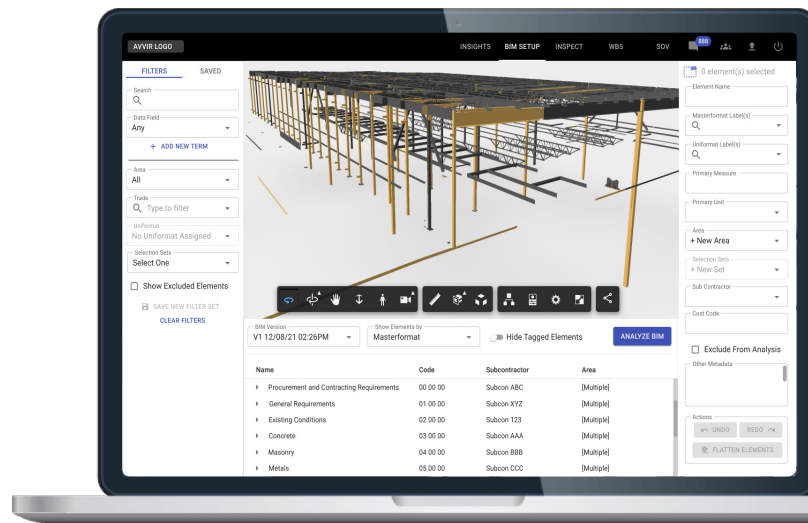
AVVIR LOGO

INSIGHTS BIM SETUP INSPECT WBS SOV 888

FILTERS SAVED

Search

Data Field
Any

+ ADD NEW TERM

Area
All

Trade
Type to filter

Uniformat
No Uniformat Assigned

Selection Sets
Select One

Show Excluded Elements

SAVE NEW FILTER SET
CLEAR FILTERS

BIM Version
V1 12/08/21 02:26PM

Show Elements by
Masterformat

Hide Tagged Elements

ANALYZE BIM

| Name | Code | Subcontractor | Area |
|---|---|---|---|
| Procurement and Contracting Requirements | 00 00 00 | Subcon ABC | [Multiple] |
| General Requirements | 01 00 00 | Subcon XYZ | [Multiple] |
| Existing Conditions | 02 00 00 | Subcon 123 | [Multiple] |
| Concrete | 03 00 00 | Subcon AAA | [Multiple] |
| Masonry | 04 00 00 | Subcon BBB | [Multiple] |
| Metals | 05 00 00 | Subcon CCC | [Multiple] |

0 element(s) selected

Element Name

Masterformat Label(s)

Uniformat Label(s)

Primary Measure

Primary Unit

Area
+ New Area

Selection Sets
+ New Set

Sub Contractor

Cost Code

Exclude From Analysis

Other Metadata

Actions
UNDO REDO
FLATTEN ELEMENTS